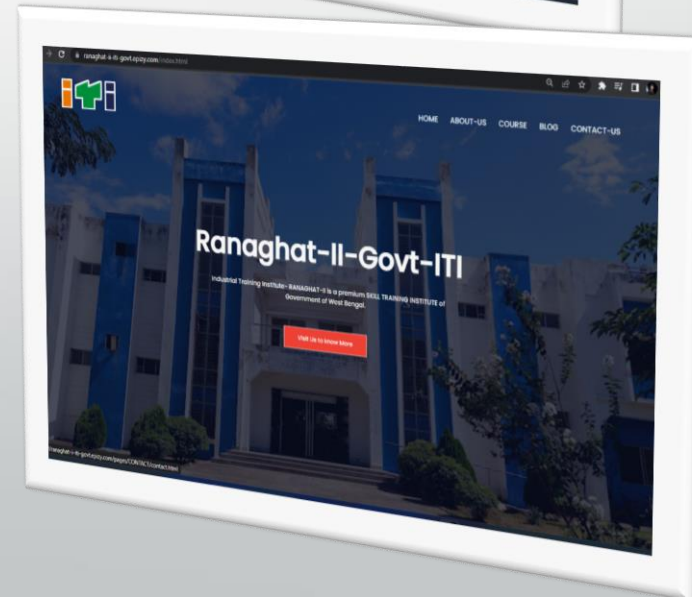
ranaghat-ii-iti-govt.epzy.com/index.html

iti

HOME ABOUT-US COURSE BLOG CONTACT-US

Ranaghat-II-Govt-ITI

Industrial Training Institute- RANAGHAT-II is a premium SKILL TRAINING INSTITUTE of Government of West Bengal.

Visit Us to know More

ranaghat-ii-iti-govt.epzy.com/pages/CONTACT/contact.html